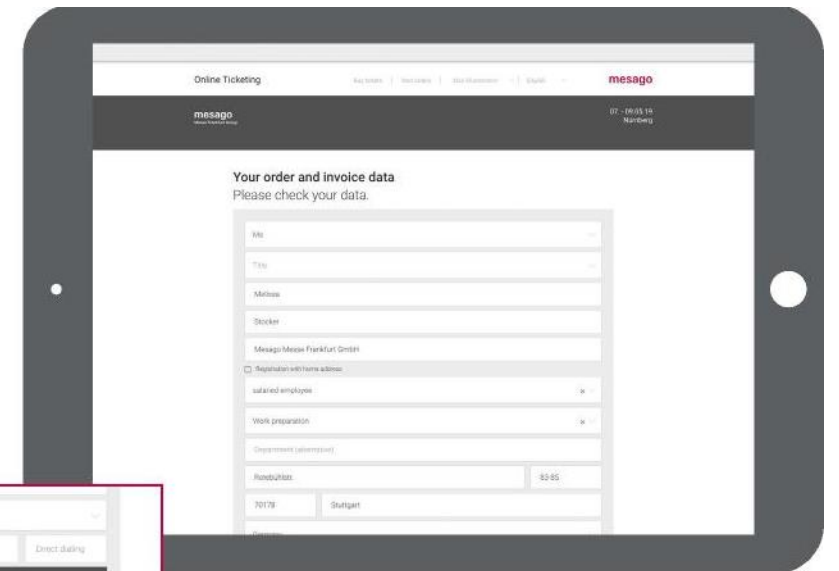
Online Ticketing

Buy tickets | Redeem | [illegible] | English

mesago

mesago
Messe Frankfurt Group

07. - 09.05.19
Nürnberg

Your order and invoice data
Please check your data.

Ms

Title

Melissa

Stocker

Mesago Messe Frankfurt GmbH

Registration with home address

salaried employee

Work preparation

Department (abbreviation)

Rotebühlstr.

83-85

70178

Stuttgart

Germany

Direct dialing